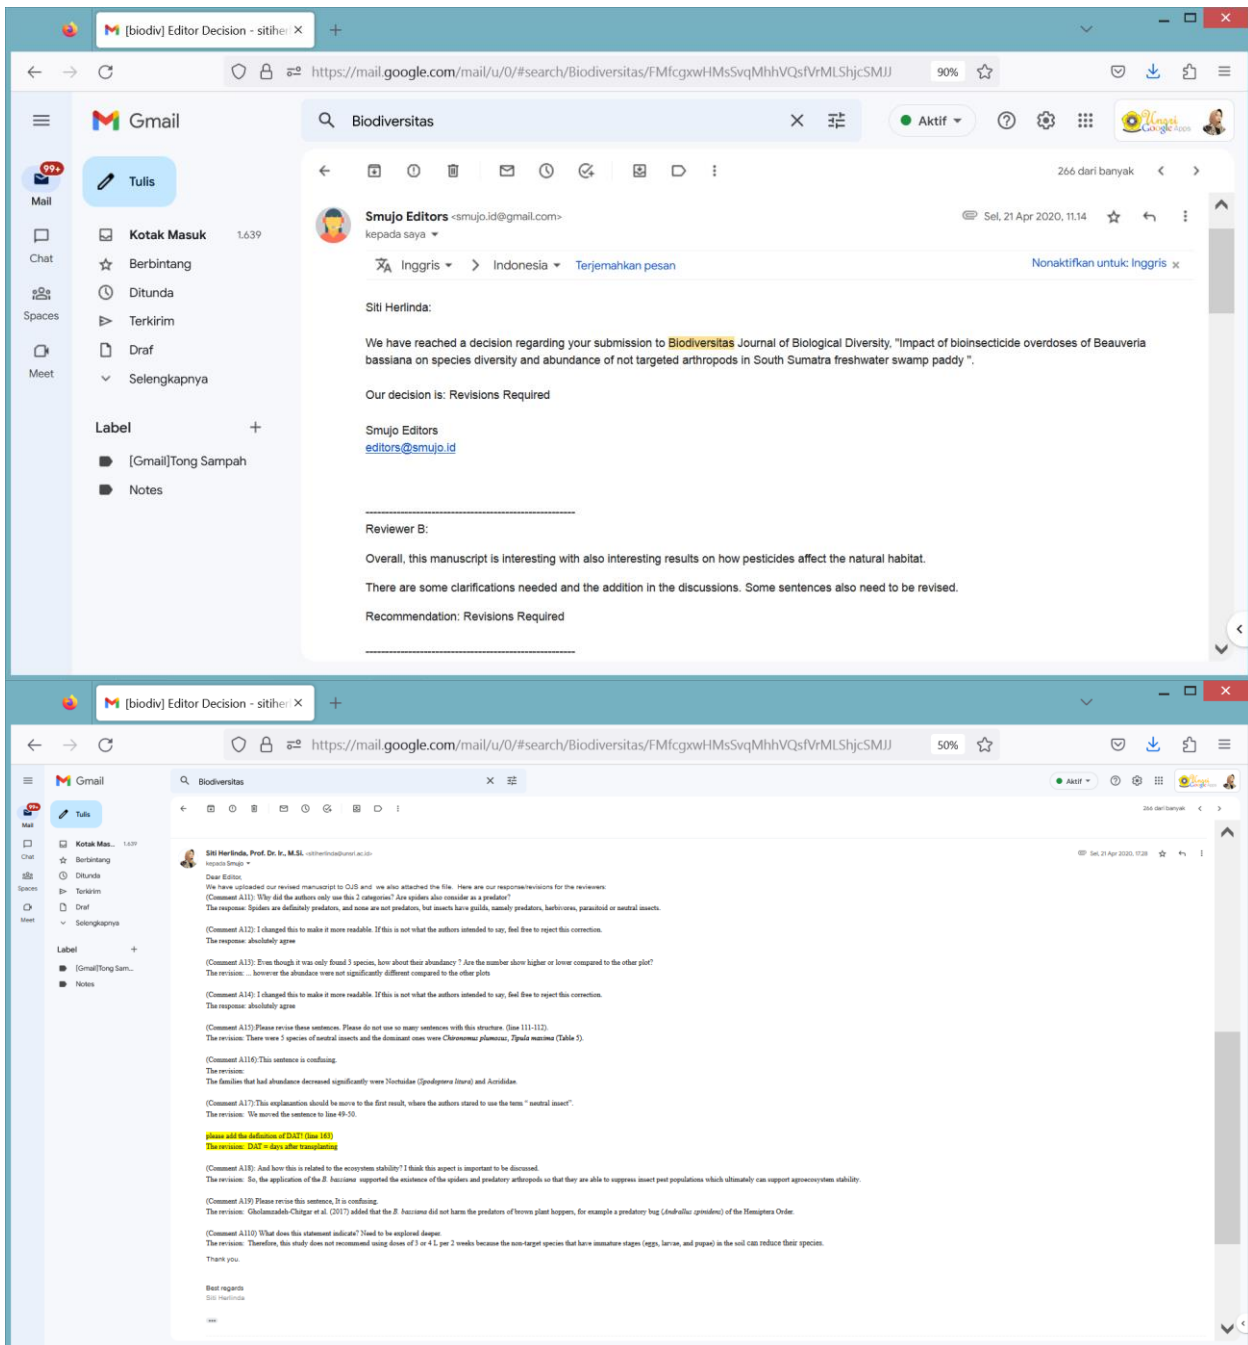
[biodiv] Editor Decision - sitiher ×

https://mail.google.com/mail/u/0/#search/Biodiversitas/FMfcgxwHMsSvqMhhVQsfVrMLShjcSMJJ 90%

Gmail

Biodiversitas

Aktif

266 dari banyak

99+
Mail
Chat
Spaces
Meet

Tulis

Kotak Masuk 1.639
Berbintang
Ditunda
Terkirim
Draf
Selengkapnya

Label
[Gmail]Tong Sampah
Notes

Smujo Editors <smujo.id@gmail.com>
kepada saya

Sel, 21 Apr 2020, 11.14

Inggris > Indonesia Terjemahkan pesan Nonaktifkan untuk: Inggris ×

Siti Herlinda:

We have reached a decision regarding your submission to Biodiversitas Journal of Biological Diversity, "Impact of bioinsecticide overdoses of Beauveria bassiana on species diversity and abundance of not targeted arthropods in South Sumatra freshwater swamp paddy ".

Our decision is: Revisions Required

Smujo Editors
editors@smujo.id

------------------------------------------------
Reviewer B:

Overall, this manuscript is interesting with also interesting results on how pesticides affect the natural habitat.

There are some clarifications needed and the addition in the discussions. Some sentences also need to be revised.

Recommendation: Revisions Required

------------------------------------------------

[biodiv] Editor Decision - sitiher ×

https://mail.google.com/mail/u/0/#search/Biodiversitas/FMfcgxwHMsSvqMhhVQsfVrMLShjcSMJJ 50%

Gmail
Biodiversitas
Aktif
266 dari banyak

Tulis
Kotak Mas... 1.639
Berbintang
Ditunda
Terkirim
Draf
Selengkapnya
Label
[Gmail]Tong Sam...
Notes

Siti Herlinda, Prof. Dr. Ir., M.Si. <sitiherlinda@unsri.ac.id>
kepada Smujo
Sel, 21 Apr 2020, 17.28

Dear Editor,
We have uploaded our revised manuscript to OJS and we also attached the file. Here are our response/revisions for the reviewers:
(Comment A11): Why did the authors only use this 2 categories? Are spiders also consider as a predator?
The response: Spiders are definitely predators, and none are not predators, but insects have guilds, namely predators, herbivores, parasitoid or neutral insects.

(Comment A12): I changed this to make it more readable. If this is not what the authors intended to say, feel free to reject this correction.
The response: absolutely agree

(Comment A13): Even though it was only found 3 species, how about their abundancy ? Are the number show higher or lower compared to the other plot?
The revision: ... however the abundace were not significantly different compared to the other plots

(Comment A14): I changed this to make it more readable. If this is not what the authors intended to say, feel free to reject this correction.
The response: absolutely agree

(Comment A15):Please revise these sentences. Please do not use so many sentences with this structure. (line 111-112).
The revision: There were 5 species of neutral insects and the dominant ones were Chironomus plumosus, Tipula maxima (Table 5).

(Comment A116):This sentence is confusing.
The revision:
The families that had abundance decreased significantly were Noctuidae (Spodoptera litura) and Acrididae.

(Comment A17):This explanantion should be move to the first result, where the authors stared to use the term " neutral insect".
The revision: We moved the sentence to line 49-50.

please add the definition of DAT! (line 163)
The revision: DAT = days after transplanting

(Comment A18): And how this is related to the ecosystem stability? I think this aspect is important to be discussed.
The revision: So, the application of the B. bassiana supported the existence of the spiders and predatory arthropods so that they are able to suppress insect pest populations which ultimately can support agroecosystem stability.

(Comment A19) Please revise this sentence, It is confusing.
The revision: Gholamzadeh-Chitgar et al. (2017) added that the B. bassiana did not harm the predators of brown plant hoppers, for example a predatory bug (Andrallus spinidens) of the Hemiptera Order.

(Comment A110) What does this statement indicate? Need to be explored deeper.
The revision: Therefore, this study does not recommend using doses of 5 or 4 L per 2 weeks because the non-target species that have immature stages (eggs, larvae, and pupae) in the soil can reduce their species.

Thank you.

Best regards
Siti Herlinda